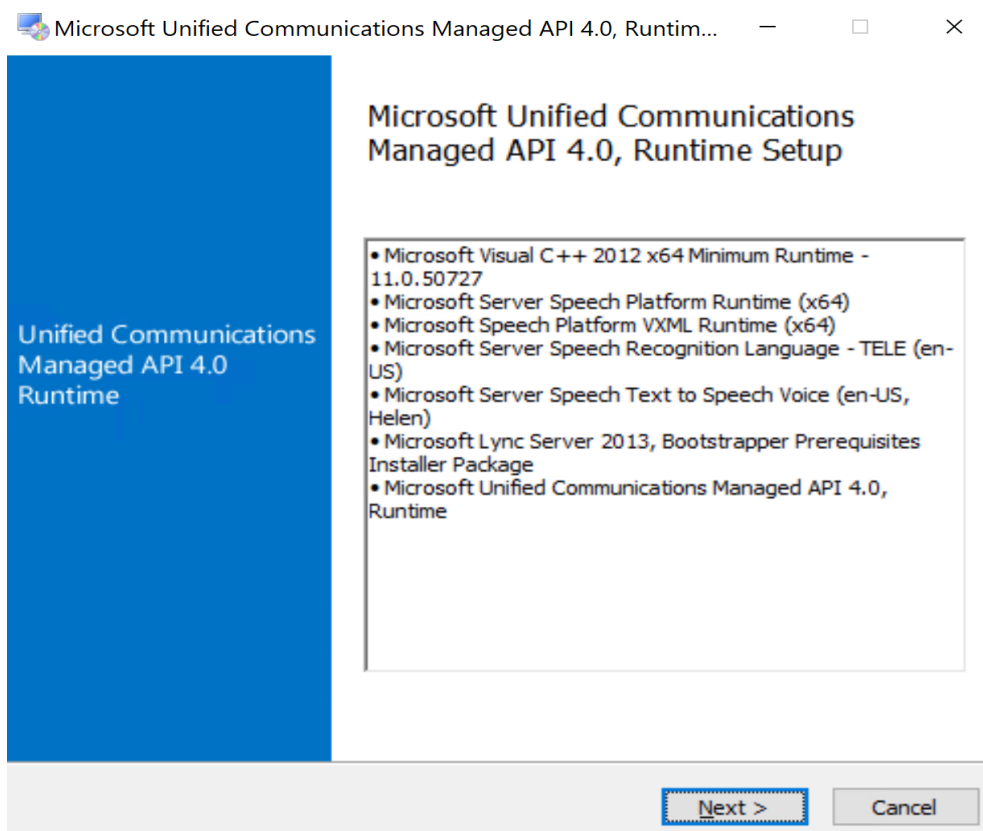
Microsoft Unified Communications Managed API 4.0, Runtim...

Unified Communications Managed API 4.0 Runtime

Microsoft Unified Communications Managed API 4.0, Runtime Setup

• Microsoft Visual C++ 2012 x64 Minimum Runtime - 11.0.50727
• Microsoft Server Speech Platform Runtime (x64)
• Microsoft Speech Platform VXML Runtime (x64)
• Microsoft Server Speech Recognition Language - TELE (en-US)
• Microsoft Server Speech Text to Speech Voice (en-US, Helen)
• Microsoft Lync Server 2013, Bootstrapper Prerequisites Installer Package
• Microsoft Unified Communications Managed API 4.0, Runtime

Next >
Cancel